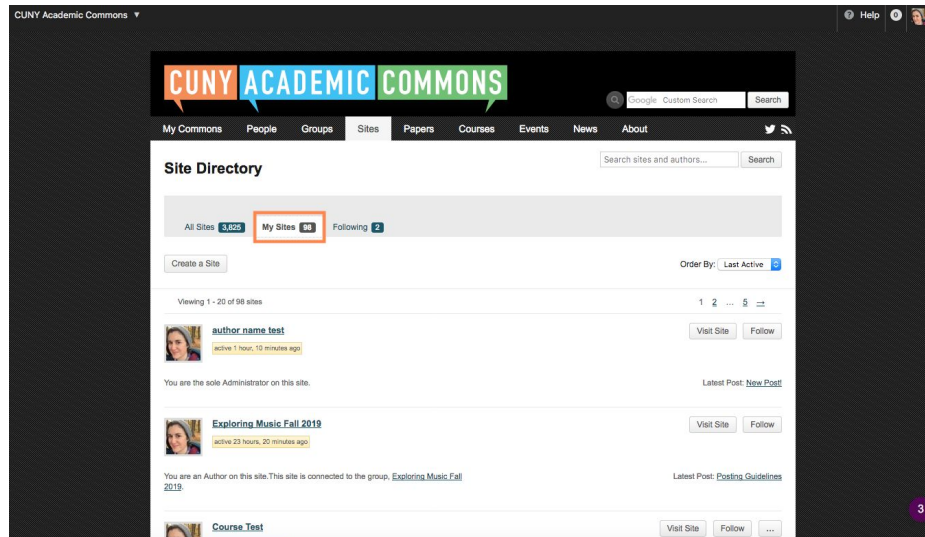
CUNY Academic Commons ▼

Help 0

CUNY ACADEMIC COMMONS

Google Custom Search

Search

My Commons People Groups Sites Papers Courses Events News About

Site Directory

Search sites and authors...

Search

All Sites 3,825 My Sites 98 Following 2

Create a Site

Order By: Last Active

Viewing 1 - 20 of 98 sites

1 2 ... 5 →

author name test

active 1 hour, 10 minutes ago

Visit Site Follow

You are the sole Administrator on this site.

Latest Post: New Post!

Exploring Music Fall 2019

active 23 hours, 20 minutes ago

Visit Site Follow

You are an Author on this site.This site is connected to the group, Exploring Music Fall 2019.

Latest Post: Posting Guidelines

Course Test

Visit Site Follow ...

3